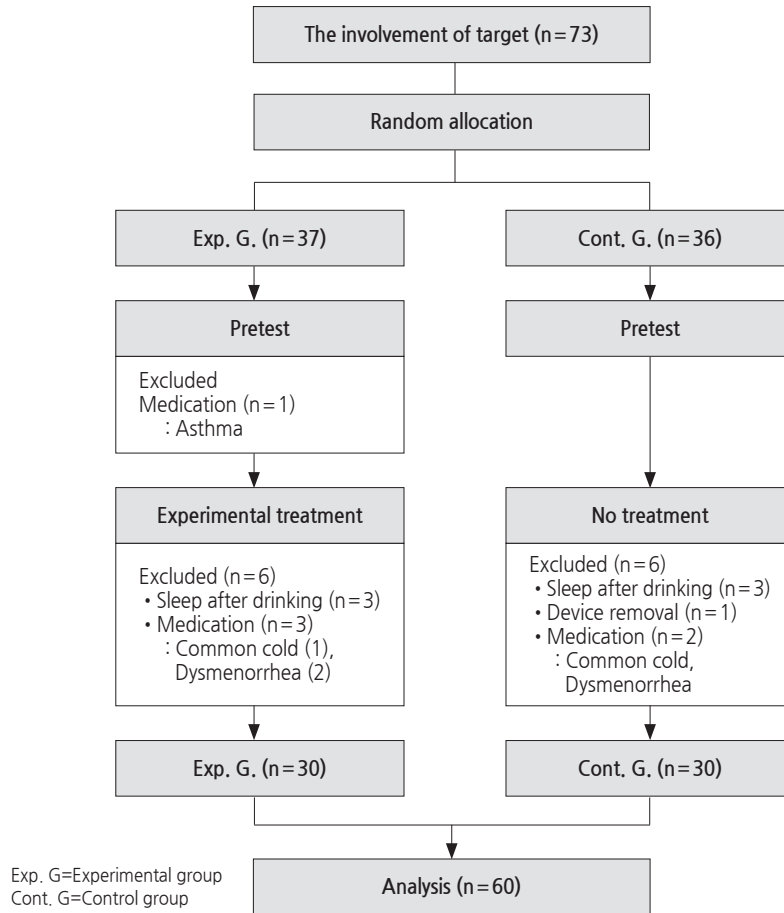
The involvement of target (n=73)

Random allocation

Exp. G. (n=37)

Pretest

Excluded
Medication (n=1)
: Asthma

Experimental treatment

Excluded (n=6)
• Sleep after drinking (n=3)
• Medication (n=3)
: Common cold (1), Dysmenorrhea (2)

Exp. G. (n=30)

Cont. G. (n=36)

Pretest

No treatment

Excluded (n=6)
• Sleep after drinking (n=3)
• Device removal (n=1)
• Medication (n=2)
: Common cold, Dysmenorrhea

Cont. G. (n=30)

Analysis (n=60)

Exp. G=Experimental group
Cont. G=Control group